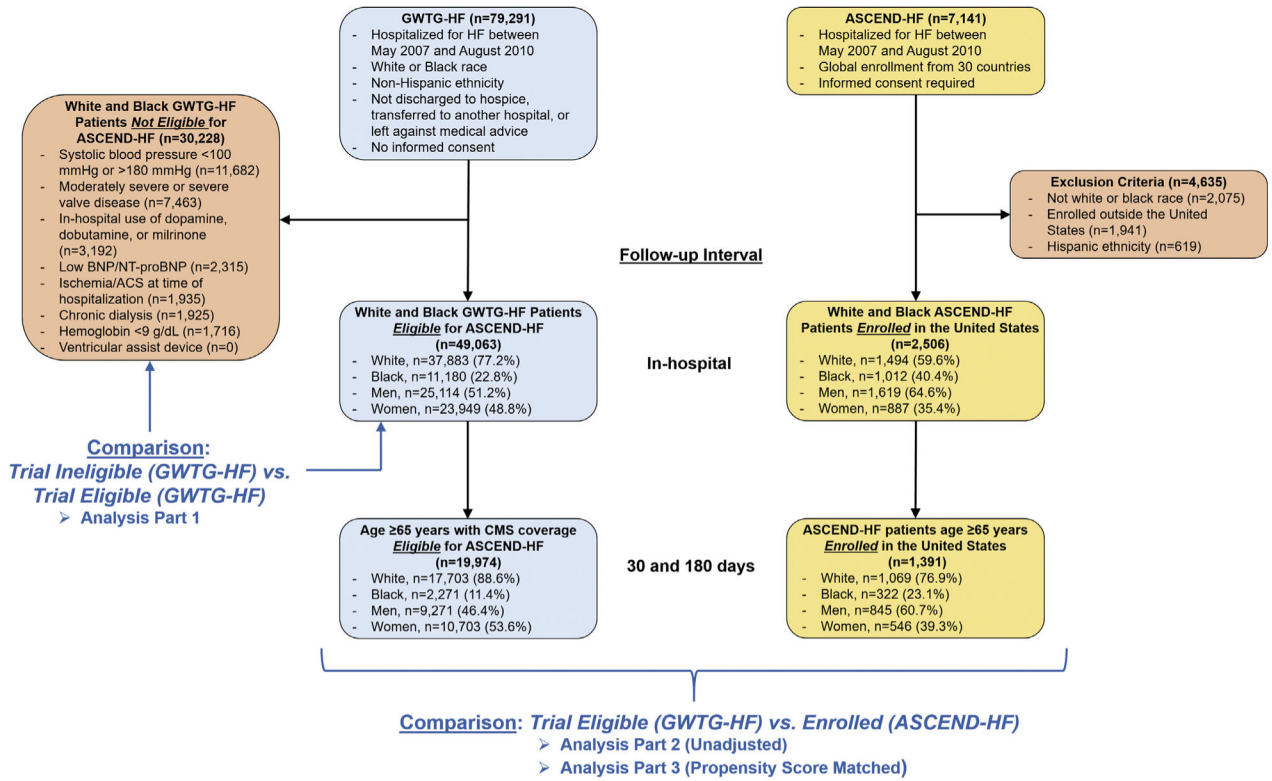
GWTG-HF (n=79,291)
- Hospitalized for HF between May 2007 and August 2010
- White or Black race
- Non-Hispanic ethnicity
- Not discharged to hospice, transferred to another hospital, or left against medical advice
- No informed consent

ASCEND-HF (n=7,141)
- Hospitalized for HF between May 2007 and August 2010
- Global enrollment from 30 countries
- Informed consent required

White and Black GWTG-HF Patients Not Eligible for ASCEND-HF (n=30,228)
- Systolic blood pressure <100 mmHg or >180 mmHg (n=11,682)
- Moderately severe or severe valve disease (n=7,463)
- In-hospital use of dopamine, dobutamine, or milrinone (n=3,192)
- Low BNP/NT-proBNP (n=2,315)
- Ischemia/ACS at time of hospitalization (n=1,935)
- Chronic dialysis (n=1,925)
- Hemoglobin <9 g/dL (n=1,716)
- Ventricular assist device (n=0)

Exclusion Criteria (n=4,635)
- Not white or black race (n=2,075)
- Enrolled outside the United States (n=1,941)
- Hispanic ethnicity (n=619)

Follow-up Interval

White and Black GWTG-HF Patients Eligible for ASCEND-HF (n=49,063)
- White, n=37,883 (77.2%)
- Black, n=11,180 (22.8%)
- Men, n=25,114 (51.2%)
- Women, n=23,949 (48.8%)

In-hospital

White and Black ASCEND-HF Patients Enrolled in the United States (n=2,506)
- White, n=1,494 (59.6%)
- Black, n=1,012 (40.4%)
- Men, n=1,619 (64.6%)
- Women, n=887 (35.4%)

Comparison:
Trial Ineligible (GWTG-HF) vs. Trial Eligible (GWTG-HF)
➢ Analysis Part 1

Age ≥65 years with CMS coverage Eligible for ASCEND-HF (n=19,974)
- White, n=17,703 (88.6%)
- Black, n=2,271 (11.4%)
- Men, n=9,271 (46.4%)
- Women, n=10,703 (53.6%)

30 and 180 days

ASCEND-HF patients age ≥65 years Enrolled in the United States (n=1,391)
- White, n=1,069 (76.9%)
- Black, n=322 (23.1%)
- Men, n=845 (60.7%)
- Women, n=546 (39.3%)

Comparison: Trial Eligible (GWTG-HF) vs. Enrolled (ASCEND-HF)
➢ Analysis Part 2 (Unadjusted)
➢ Analysis Part 3 (Propensity Score Matched)